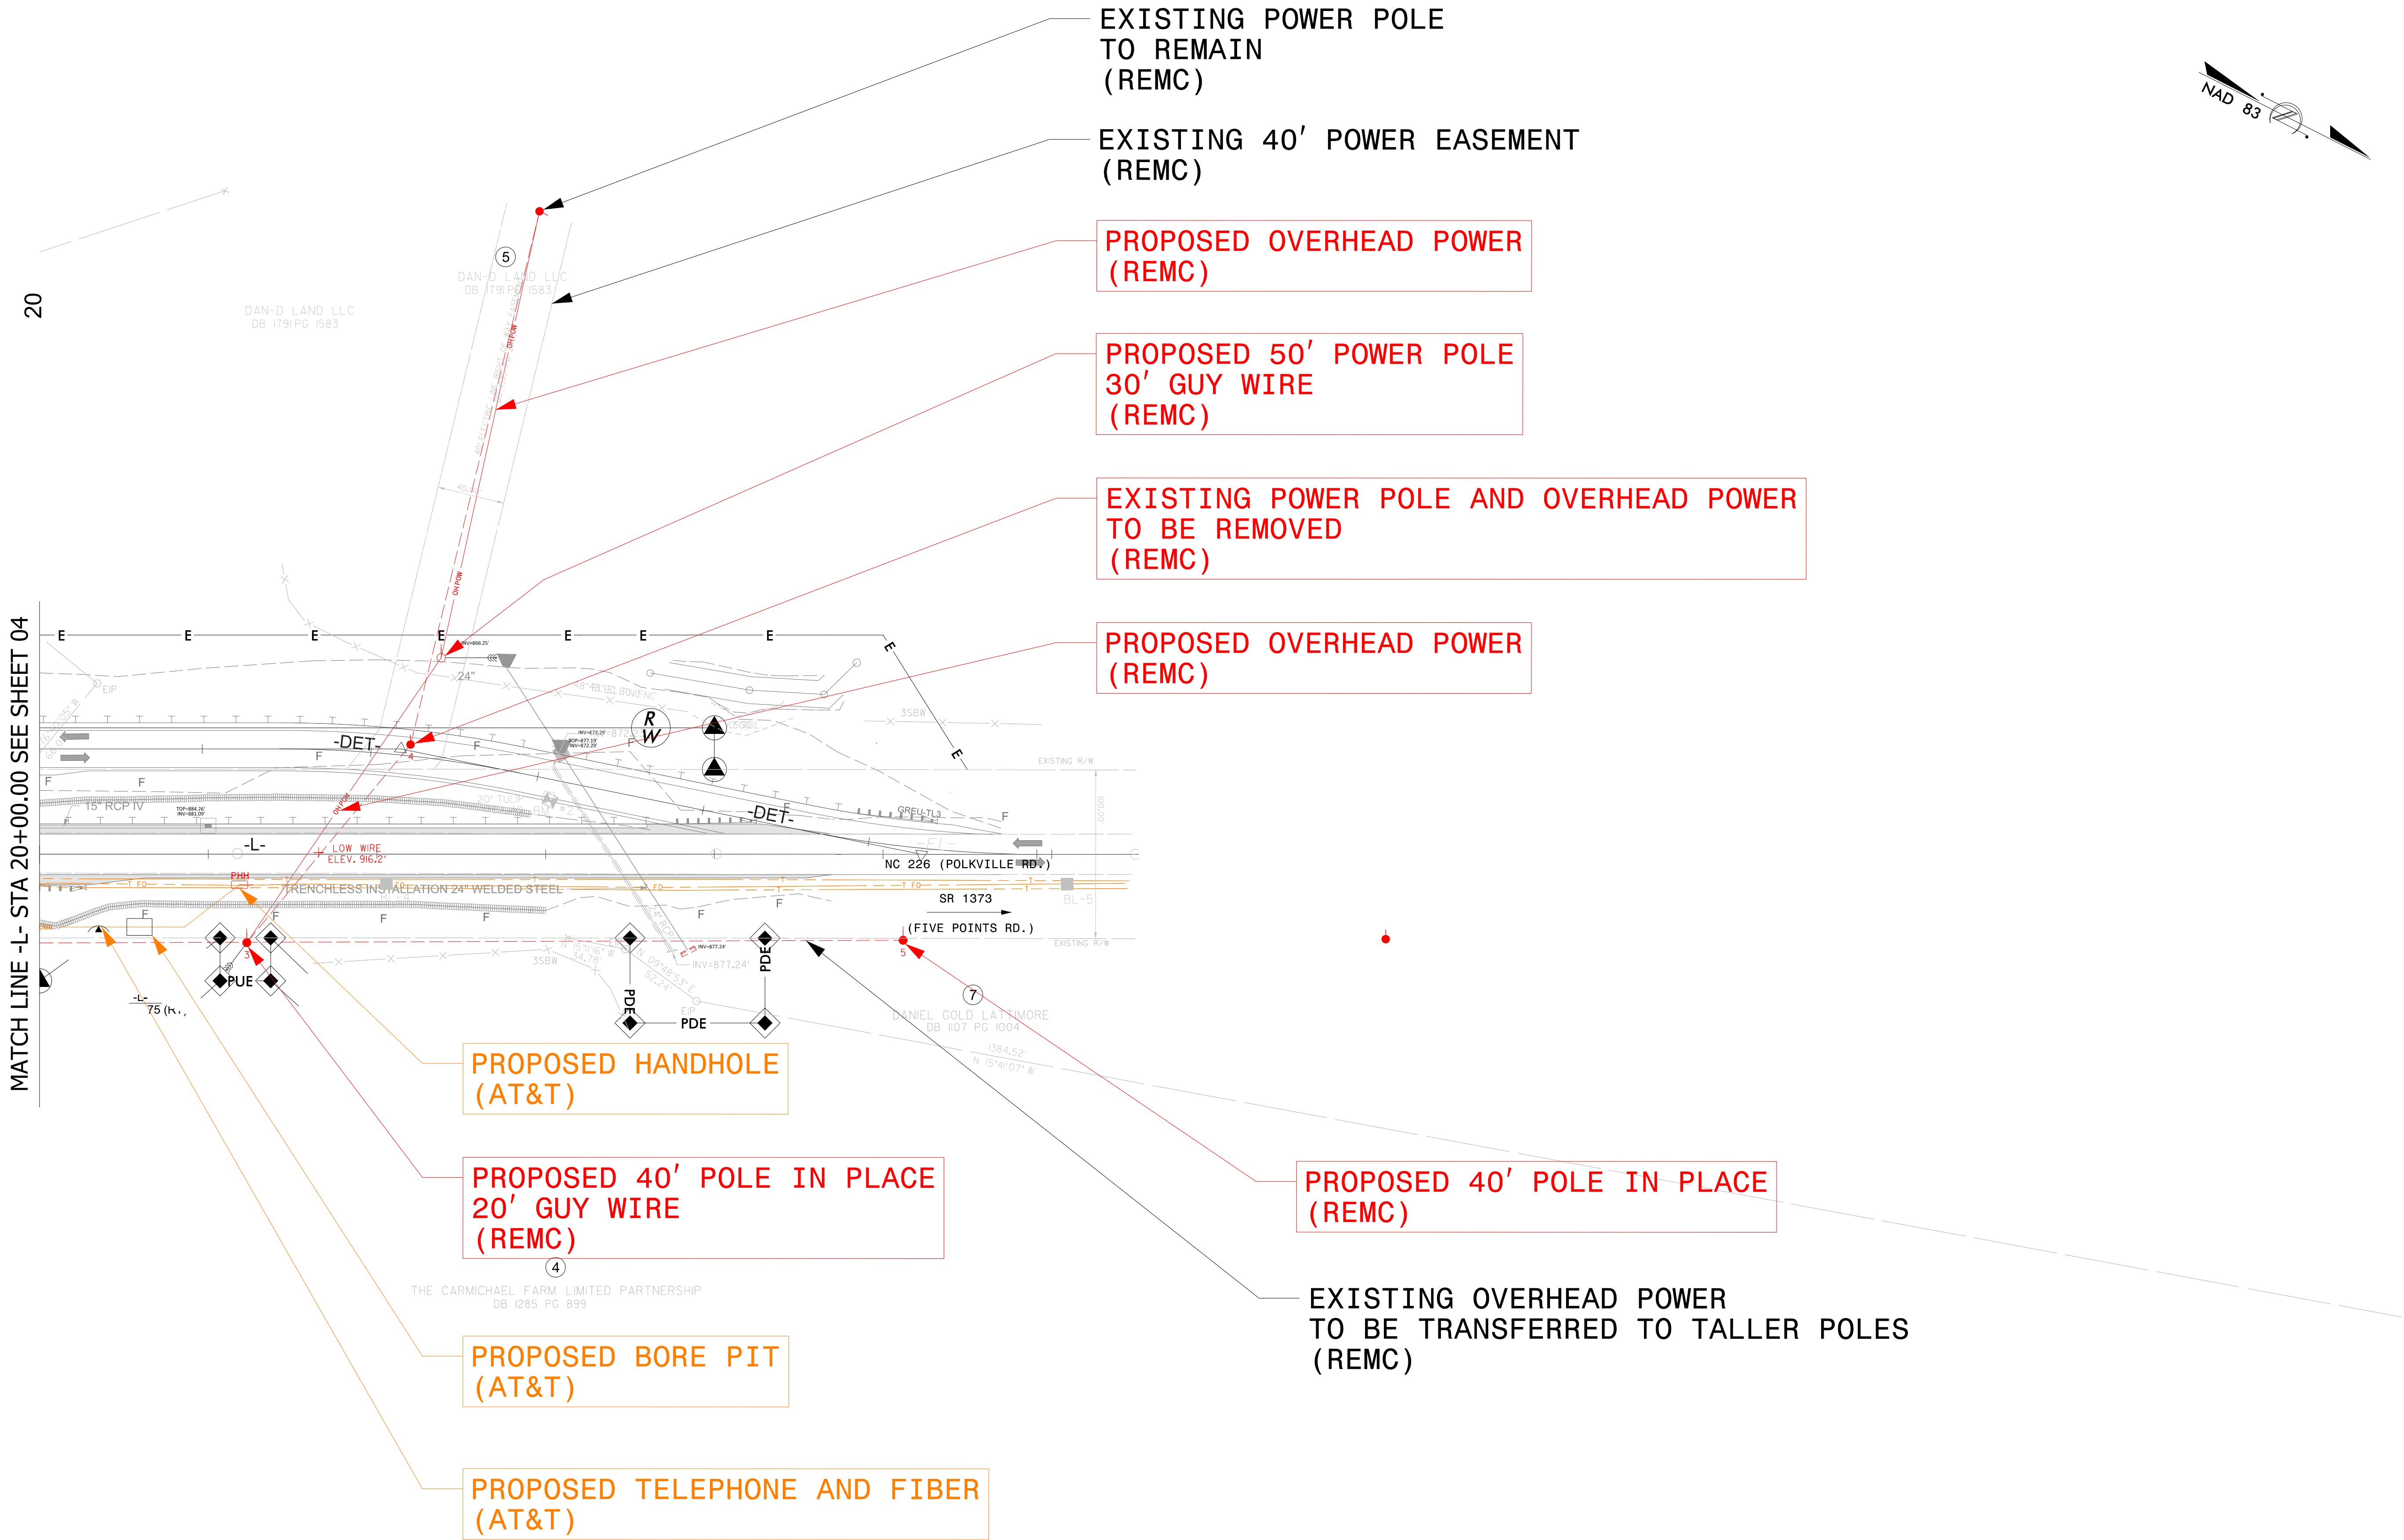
EXISTING POWER POLE
TO REMAIN
(REMC)

EXISTING 40′ POWER EASEMENT
(REMC)

PROPOSED OVERHEAD POWER
(REMC)

PROPOSED 50′ POWER POLE
30′ GUY WIRE
(REMC)

EXISTING POWER POLE AND OVERHEAD POWER
TO BE REMOVED
(REMC)

PROPOSED OVERHEAD POWER
(REMC)

NAD 83

20

MATCH LINE -L- STA 20+00.00 SEE SHEET 04

DAN-D LAND LLC
DB 1791 PG 1583

DAN-D LAND LLC
DB 1791 PG 1583

5

E E E E E E E E E

-DET-

-DET-

R
W

-L-

LOW WIRE
ELEV. 916.2′

15" RCP IV

TRENCHLESS INSTALLATION 24" WELDED STEEL

NC 226 (POLKVILLE RD.)

SR 1373

(FIVE POINTS RD.)

EXISTING R/W

EXISTING R/W

PUE

PDE

PDE

PDE

PHH

INV=877.24′

-L-
75 (R.)

7

DANIEL GOLD LATTIMORE
DB 1107 PG 1004

PROPOSED HANDHOLE
(AT&T)

PROPOSED 40′ POLE IN PLACE
20′ GUY WIRE
(REMC)

PROPOSED 40′ POLE IN PLACE
(REMC)

4

THE CARMICHAEL FARM LIMITED PARTNERSHIP
DB 1285 PG 899

EXISTING OVERHEAD POWER
TO BE TRANSFERRED TO TALLER POLES
(REMC)

PROPOSED BORE PIT
(AT&T)

PROPOSED TELEPHONE AND FIBER
(AT&T)